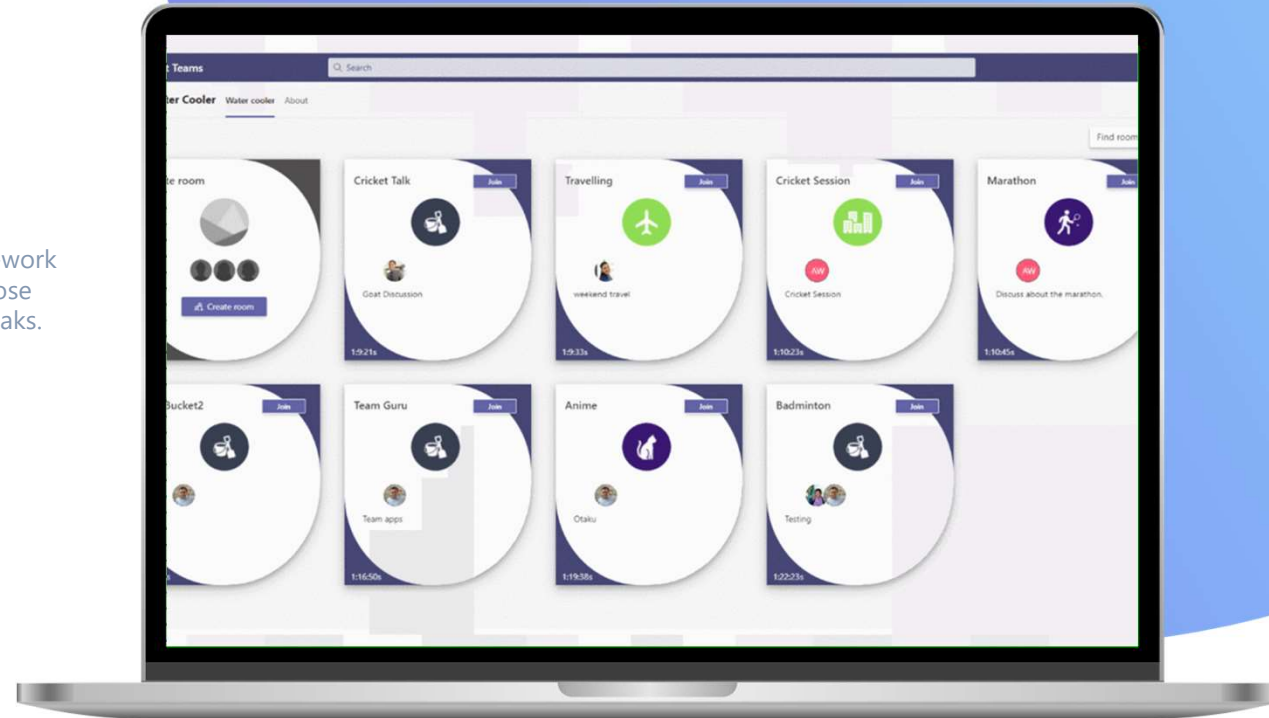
work
ose
aks.

Teams

Search

ter Cooler Water cooler About

Find room

te room

Create room

Cricket Talk Join

Goat Discussion

1:9:21s

Travelling Join

weekend travel

1:9:33s

Cricket Session Join

AW

Cricket Session

1:10:23s

Marathon Join

AW

Discuss about the marathon.

1:10:45s

Bucket2 Join

Team Guru Join

Team apps

1:16:50s

Anime Join

Otaku

1:19:38s

Badminton Join

Testing

1:22:23s